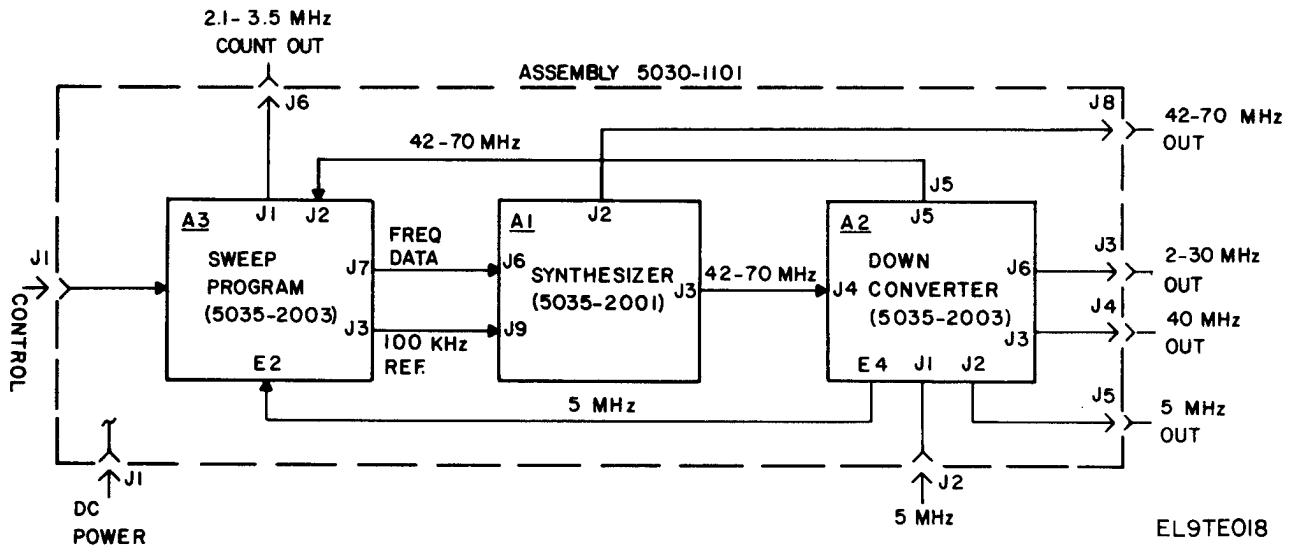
2.1- 3.5 MHz
COUNT OUT

ASSEMBLY 5030-1101

J6

J8
42-70 MHz
OUT

42-70 MHz

J5

A3
J1 J2
SWEEP
PROGRAM
(5035-2003)
J7
J3
E2

FREQ
DATA

100 KHz
REF.

A1
J2
J6
SYNTHESIZER
(5035-2001)
J9
J3

42-70 MHz

A2
J5
J4
DOWN
CONVERTER
(5035-2003)
J6
J3
E4 J1 J2

J1
CONTROL

J3
2-30 MHz
OUT
J4
40 MHz
OUT

5 MHz

J5
5 MHz
OUT

J1
DC
POWER

J2
5 MHz

EL9TE018